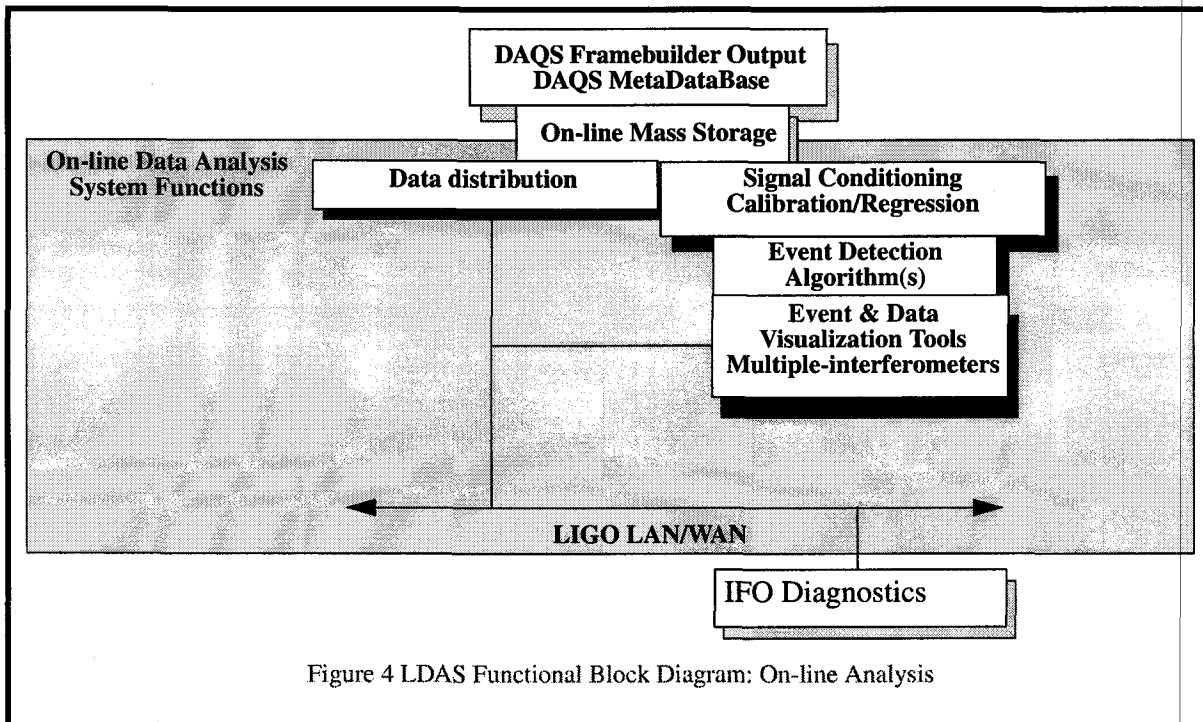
DAQS Framebuilder Output
DAQS MetaDataBase

On-line Mass Storage

On-line Data Analysis
System Functions

Data distribution

Signal Conditioning
Calibration/Regression

Event Detection
Algorithm(s)

Event & Data
Visualization Tools
Multiple-interferometers

LIGO LAN/WAN

IFO Diagnostics

Figure 4 LDAS Functional Block Diagram: On-line Analysis